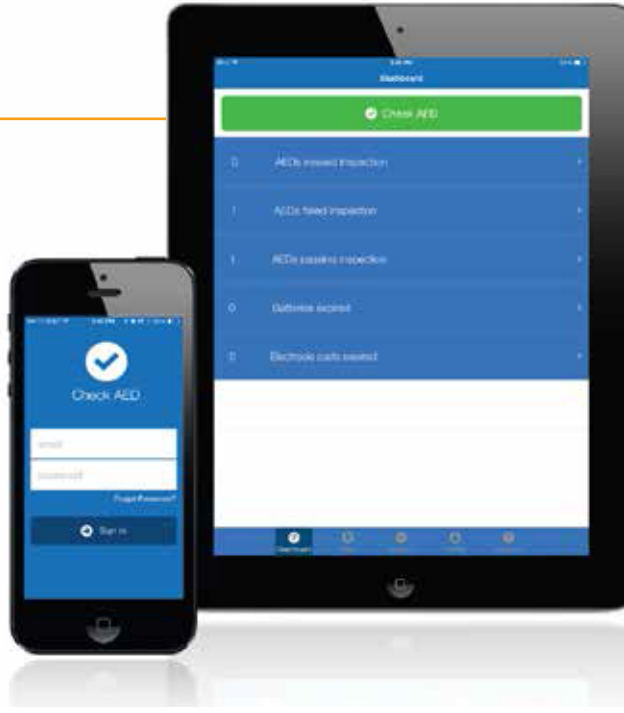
Dashboard

Check AED

0 AEDs missed inspection

1 AEDs failed inspection

1 AEDs passing inspection

0 Batteries expired

0 Electrode pads expired

Dashboard

Check AED

email

password

Forgot Password?

Sign In